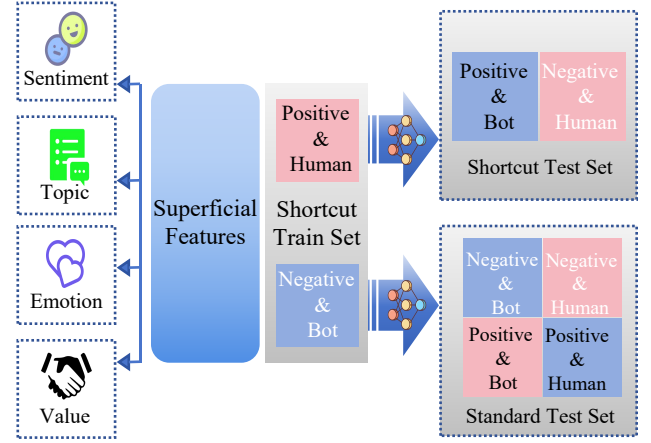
Sentiment

Topic

Emotion

Value

Superficial Features

Positive & Human

Shortcut Train Set

Negative & Bot

Positive & Bot

Negative & Human

Shortcut Test Set

Negative & Bot

Negative & Human

Positive & Bot

Positive & Human

Standard Test Set